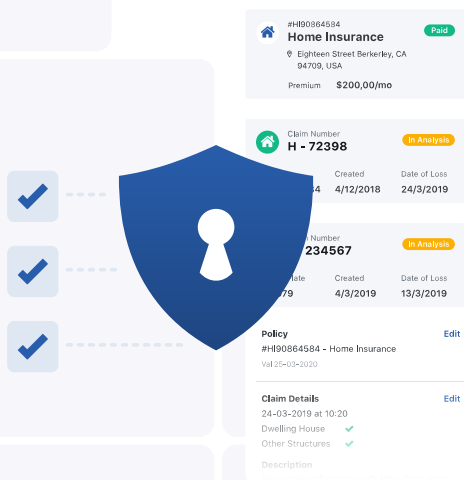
#HI90864584
Home Insurance
Paid
Eighteen Street Berkerley, CA 94709, USA
Premium $200,00/mo

Claim Number
H - 72398
In Analysis
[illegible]4
Created
4/12/2018
Date of Loss
24/3/2019

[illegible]
234567
In Analysis
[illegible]ate
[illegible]79
Created
4/3/2019
Date of Loss
13/3/2019

Policy
Edit
#HI90864584 - Home Insurance
Val 25-03-2020

Claim Details
Edit
24-03-2019 at 10:20
Dwelling House
Other Structures
Description